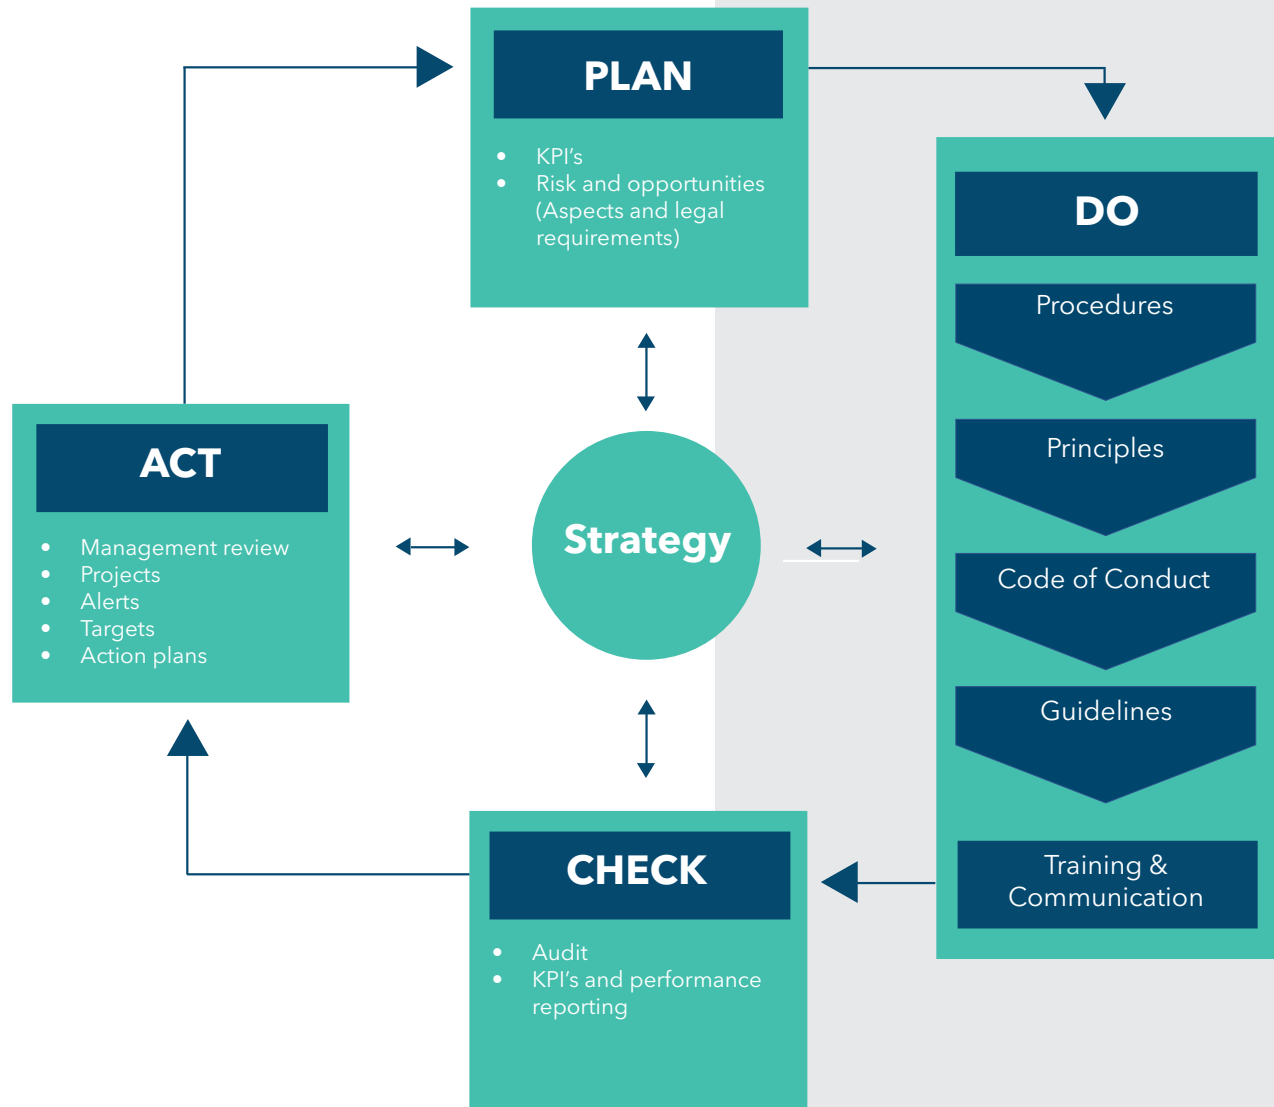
PLAN

- KPI's
- Risk and opportunities (Aspects and legal requirements)

DO

Procedures

Principles

Code of Conduct

Guidelines

Training & Communication

ACT

- Management review
- Projects
- Alerts
- Targets
- Action plans

Strategy

CHECK

- Audit
- KPI's and performance reporting